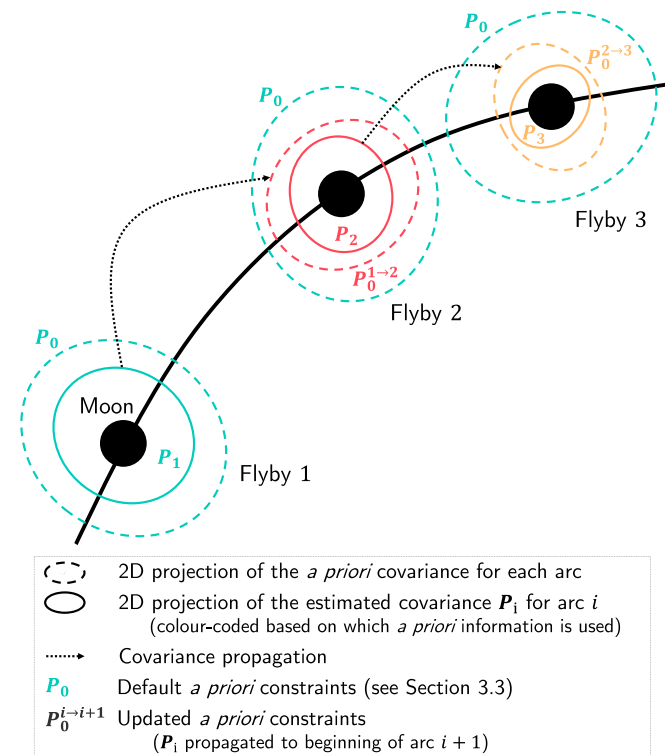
$\boldsymbol{P_0}$

$\boldsymbol{P_0^{2\to3}}$

$\boldsymbol{P_0}$

$\boldsymbol{P_3}$

Flyby 3

$\boldsymbol{P_2}$

$\boldsymbol{P_0^{1\to2}}$

Flyby 2

$\boldsymbol{P_0}$

Moon

$\boldsymbol{P_1}$

Flyby 1

2D projection of the *a priori* covariance for each arc

2D projection of the estimated covariance $\boldsymbol{P}_\text{i}$ for arc $i$
(colour-coded based on which *a priori* information is used)

Covariance propagation

$\boldsymbol{P_0}$ Default *a priori* constraints (see Section 3.3)

$\boldsymbol{P_0^{i\to i+1}}$ Updated *a priori* constraints
($\boldsymbol{P}_\text{i}$ propagated to beginning of arc $i+1$)